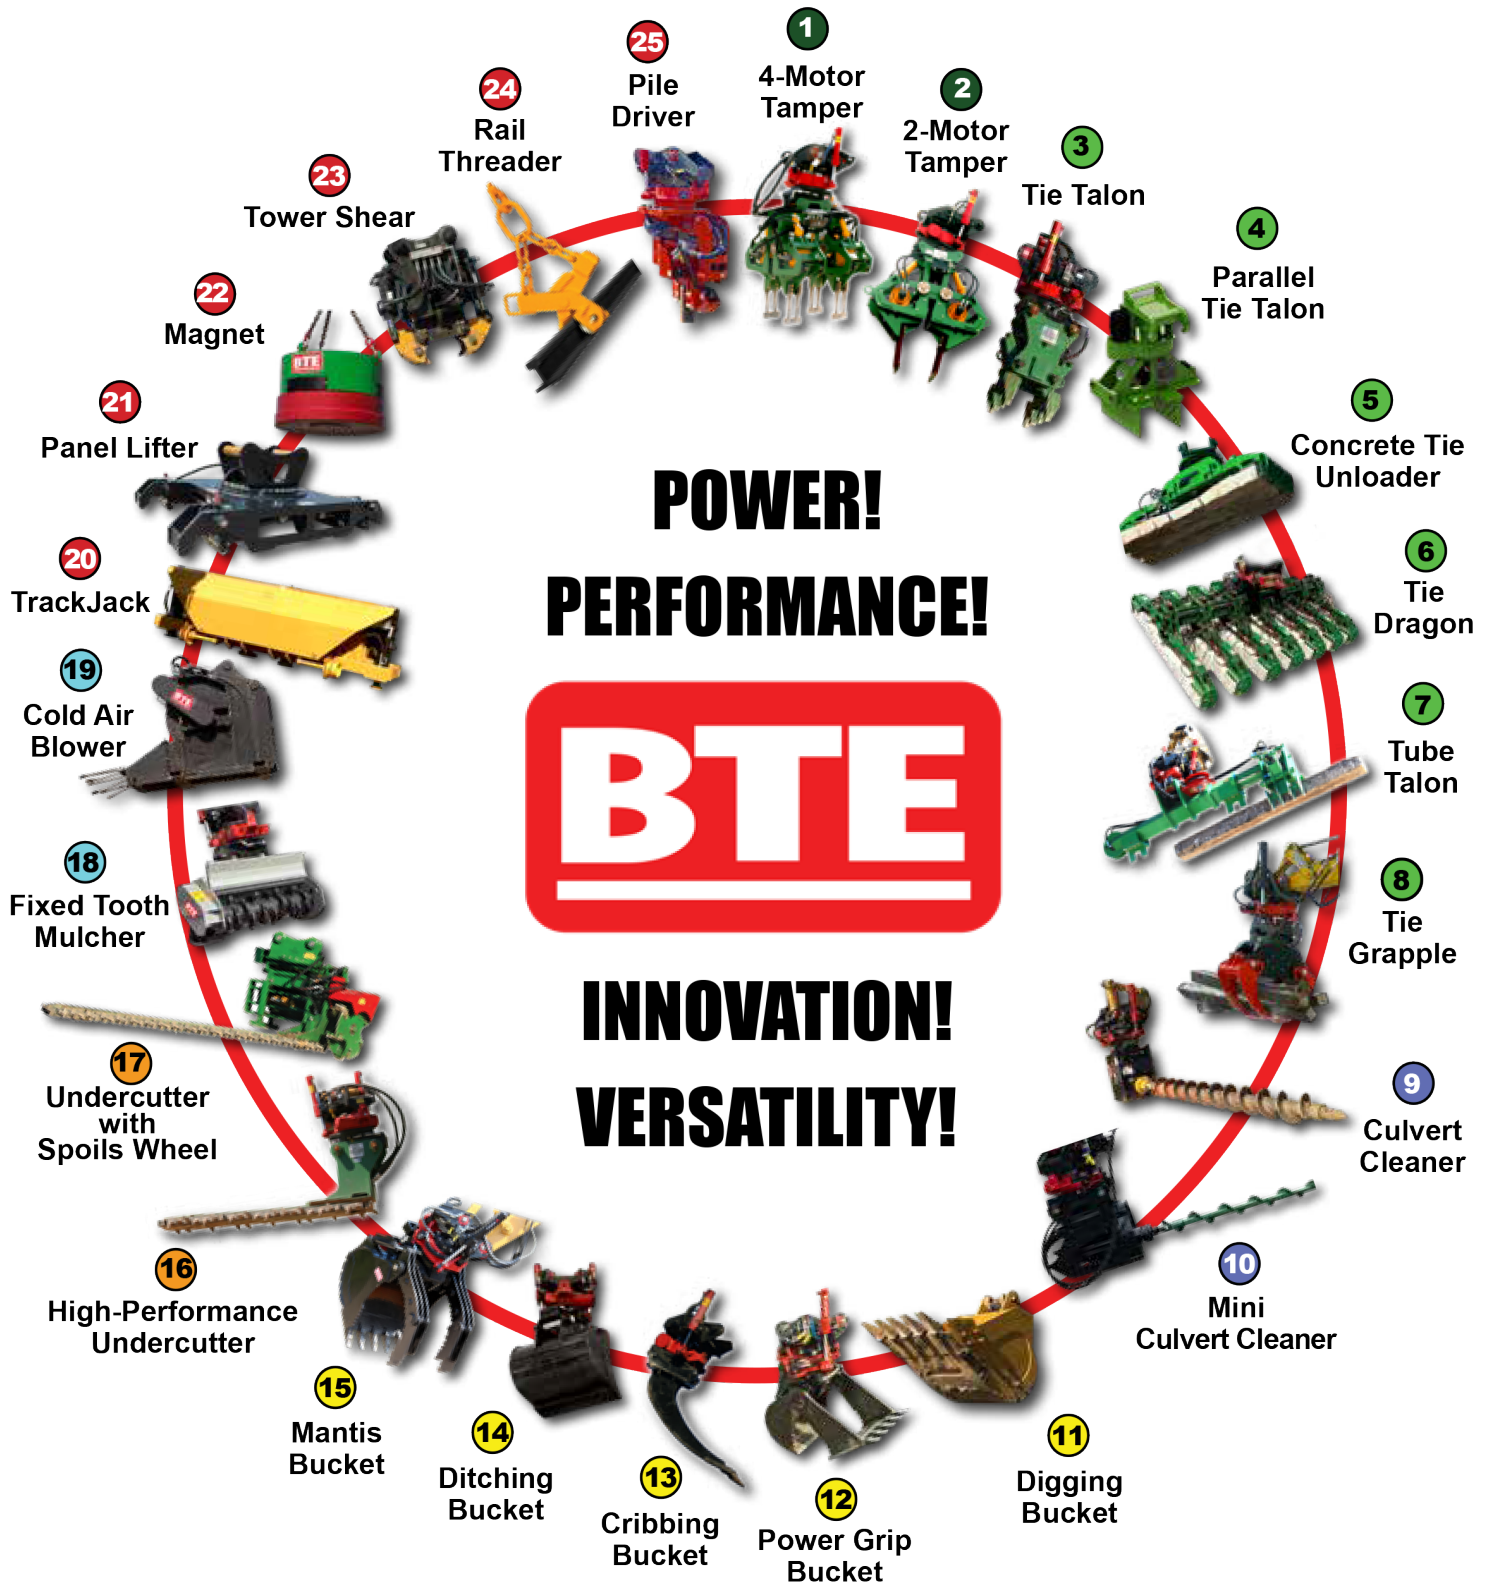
1 4-Motor Tamper

2 2-Motor Tamper

3 Tie Talon

4 Parallel Tie Talon

5 Concrete Tie Unloader

6 Tie Dragon

7 Tube Talon

8 Tie Grapple

9 Culvert Cleaner

10 Mini Culvert Cleaner

11 Digging Bucket

12 Power Grip Bucket

13 Cribbing Bucket

14 Ditching Bucket

15 Mantis Bucket

16 High-Performance Undercutter

17 Undercutter with Spoils Wheel

18 Fixed Tooth Mulcher

19 Cold Air Blower

20 TrackJack

21 Panel Lifter

22 Magnet

23 Tower Shear

24 Rail Threader

25 Pile Driver

POWER!

PERFORMANCE!

BTE

INNOVATION!

VERSATILITY!